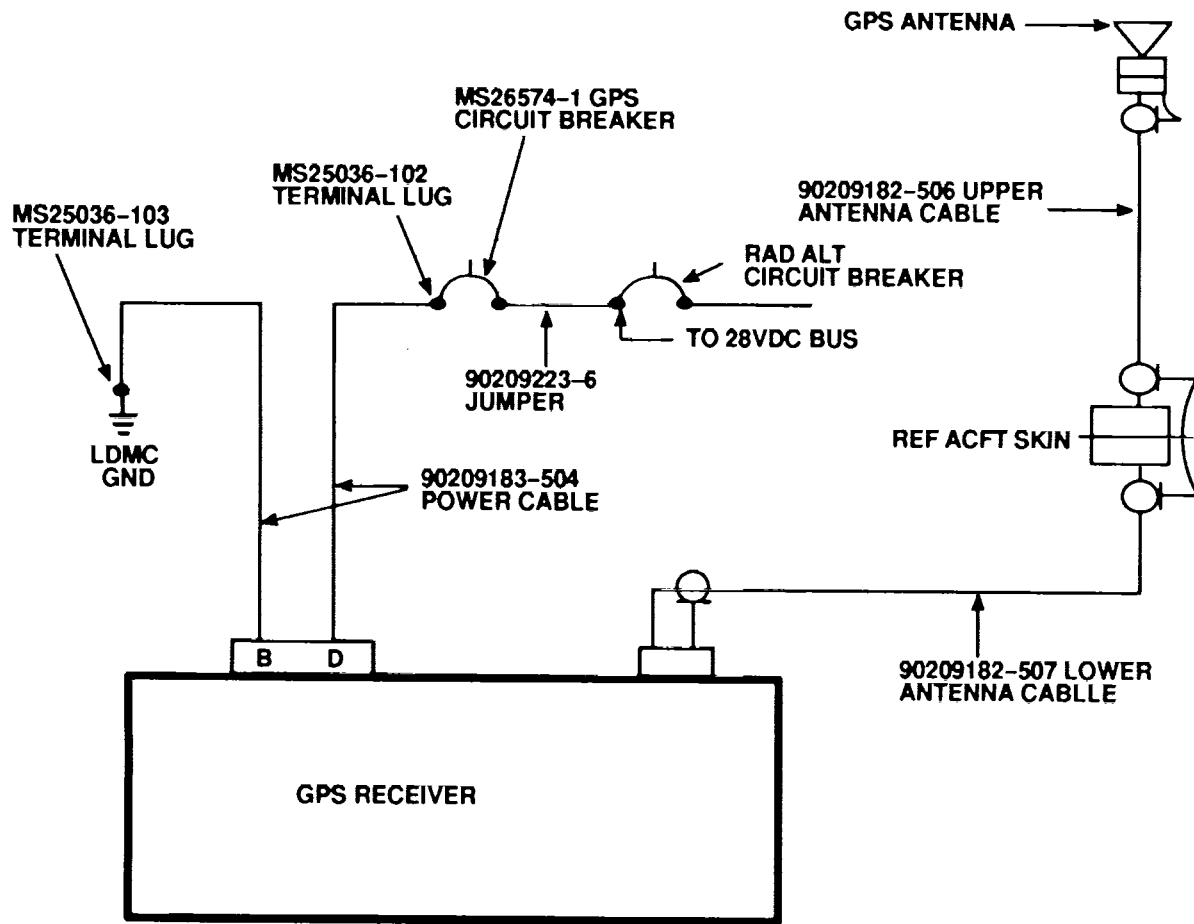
GPS ANTENNA

MS26574-1 GPS CIRCUIT BREAKER

MS25036-102 TERMINAL LUG

MS25036-103 TERMINAL LUG

90209182-506 UPPER ANTENNA CABLE

RAD ALT CIRCUIT BREAKER

TO 28VDC BUS

90209223-6 JUMPER

LDMC GND

REF ACFT SKIN

90209183-504 POWER CABLE

B D

90209182-507 LOWER ANTENNA CABLLE

GPS RECEIVER